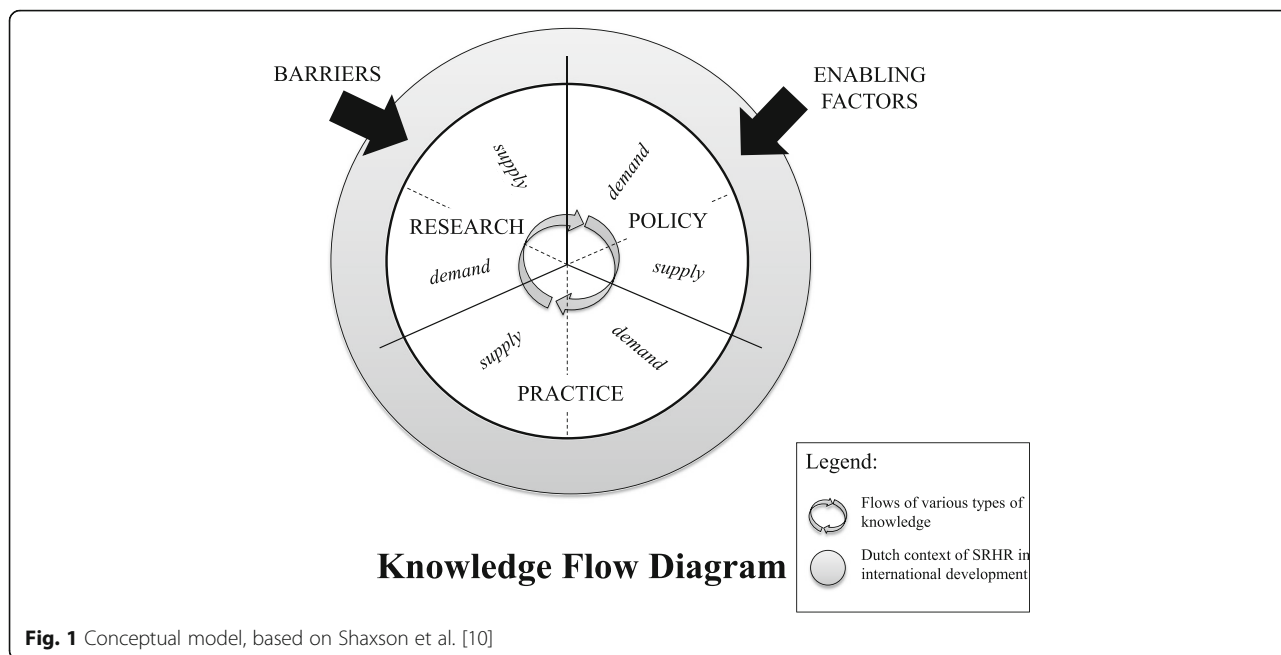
BARRIERS

ENABLING FACTORS

supply

demand

RESEARCH

POLICY

demand

supply

supply

demand

PRACTICE

Legend:

Flows of various types of knowledge

Dutch context of SRHR in international development

Knowledge Flow Diagram

Fig. 1 Conceptual model, based on Shaxson et al. [10]